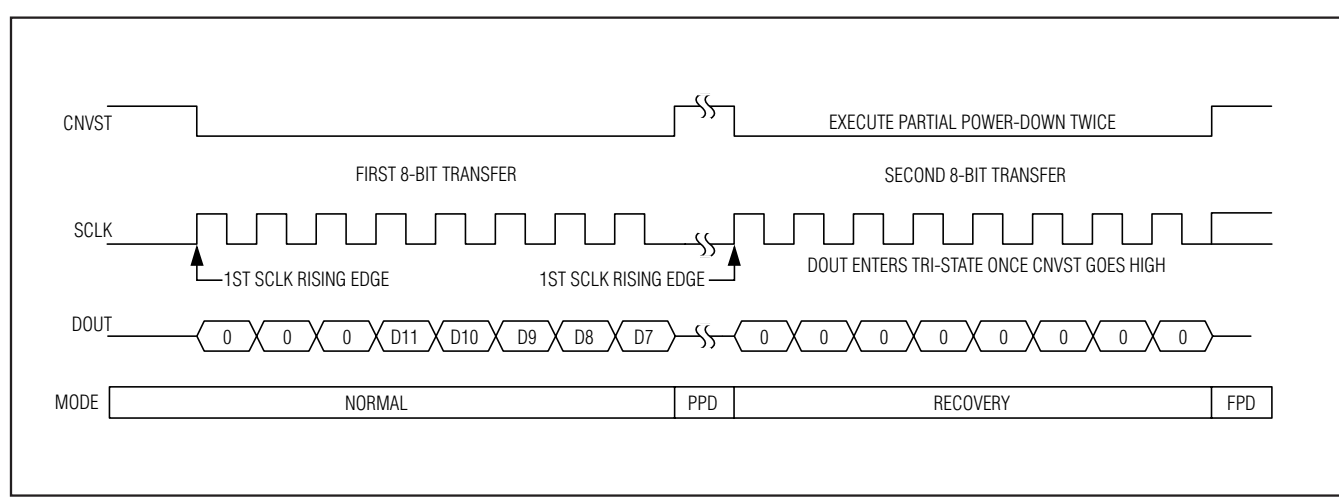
CNVST

EXECUTE PARTIAL POWER-DOWN TWICE

FIRST 8-BIT TRANSFER

SECOND 8-BIT TRANSFER

SCLK

1ST SCLK RISING EDGE

1ST SCLK RISING EDGE

DOUT ENTERS TRI-STATE ONCE CNVST GOES HIGH

DOUT

0 0 0 D11 D10 D9 D8 D7

0 0 0 0 0 0 0 0

MODE

NORMAL

PPD

RECOVERY

FPD